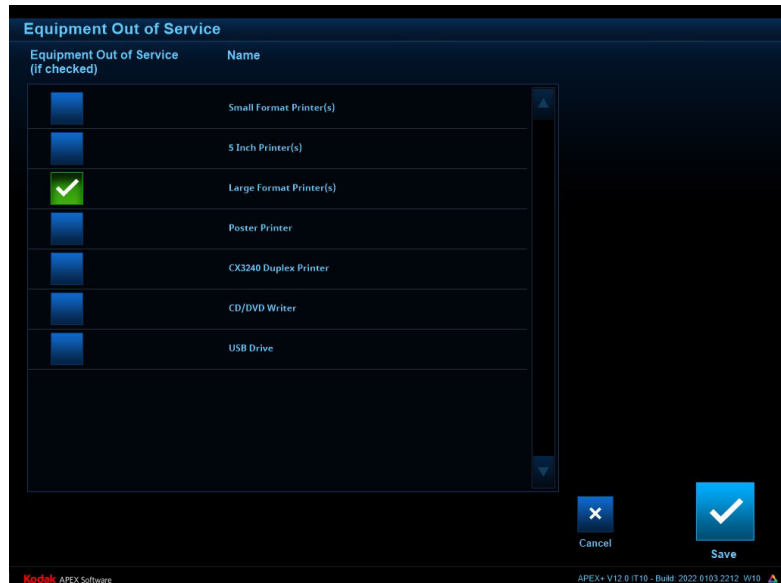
Equipment Out of Service

| Equipment Out of Service (if checked) | Name |
|---|---|
| | Small Format Printer(s) |
| | 5 Inch Printer(s) |
| ✓ | Large Format Printer(s) |
| | Poster Printer |
| | CX3240 Duplex Printer |
| | CD/DVD Writer |
| | USB Drive |

Cancel

Save

Kodak APEX Software

APEX+ V12.0 IT10 - Build: 2022.0103.2212 W10